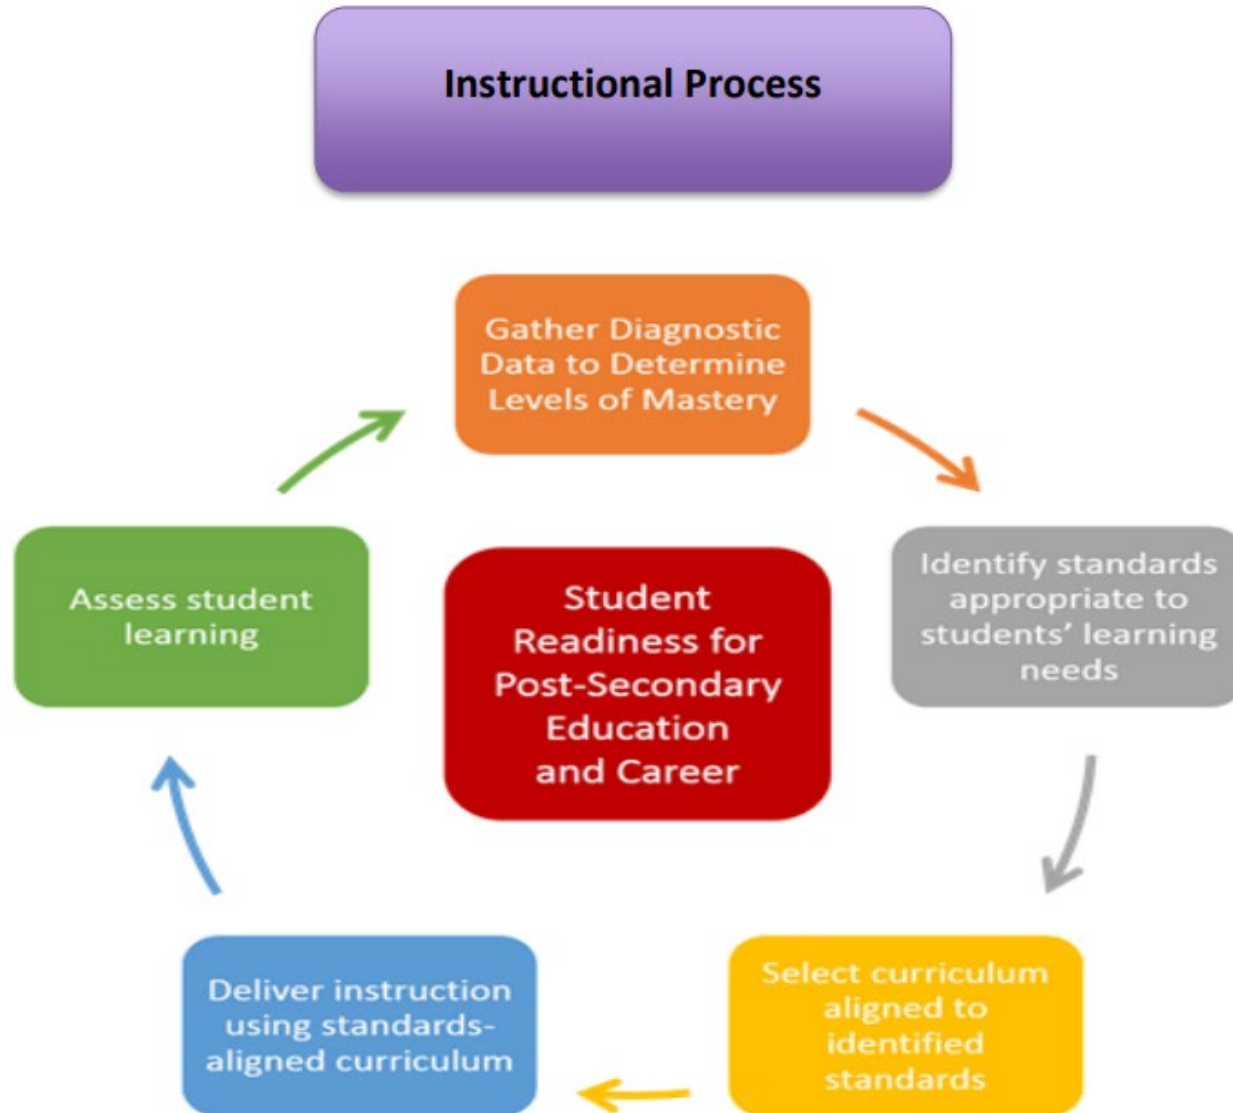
Instructional Process

Gather Diagnostic Data to Determine Levels of Mastery

Identify standards appropriate to students' learning needs

Select curriculum aligned to identified standards

Deliver instruction using standards-aligned curriculum

Assess student learning

Student Readiness for Post-Secondary Education and Career